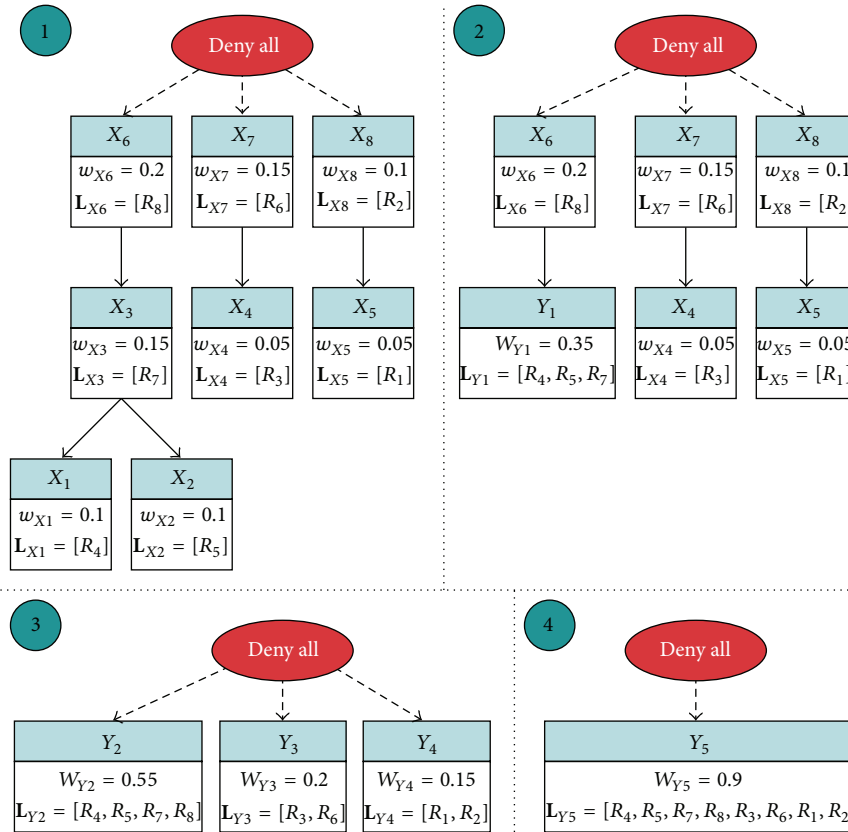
1

Deny all

$X_6$
$w_{X6} = 0.2$
$\mathbf{L}_{X6} = [R_8]$

$X_7$
$w_{X7} = 0.15$
$\mathbf{L}_{X7} = [R_6]$

$X_8$
$w_{X8} = 0.1$
$\mathbf{L}_{X8} = [R_2]$

$X_3$
$w_{X3} = 0.15$
$\mathbf{L}_{X3} = [R_7]$

$X_4$
$w_{X4} = 0.05$
$\mathbf{L}_{X4} = [R_3]$

$X_5$
$w_{X5} = 0.05$
$\mathbf{L}_{X5} = [R_1]$

$X_1$
$w_{X1} = 0.1$
$\mathbf{L}_{X1} = [R_4]$

$X_2$
$w_{X2} = 0.1$
$\mathbf{L}_{X2} = [R_5]$

2

Deny all

$X_6$
$w_{X6} = 0.2$
$\mathbf{L}_{X6} = [R_8]$

$X_7$
$w_{X7} = 0.15$
$\mathbf{L}_{X7} = [R_6]$

$X_8$
$w_{X8} = 0.1$
$\mathbf{L}_{X8} = [R_2$ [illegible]

$Y_1$
$W_{Y1} = 0.35$
$\mathbf{L}_{Y1} = [R_4, R_5, R_7]$

$X_4$
$w_{X4} = 0.05$
$\mathbf{L}_{X4} = [R_3]$

$X_5$
$w_{X5} = 0.05$
$\mathbf{L}_{X5} = [R_1$ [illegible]

3

Deny all

$Y_2$
$W_{Y2} = 0.55$
$\mathbf{L}_{Y2} = [R_4, R_5, R_7, R_8]$

$Y_3$
$W_{Y3} = 0.2$
$\mathbf{L}_{Y3} = [R_3, R_6]$

$Y_4$
$W_{Y4} = 0.15$
$\mathbf{L}_{Y4} = [R_1, R_2]$

4

Deny all

$Y_5$
$W_{Y5} = 0.9$
$\mathbf{L}_{Y5} = [R_4, R_5, R_7, R_8, R_3, R_6, R_1, R_2$ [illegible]